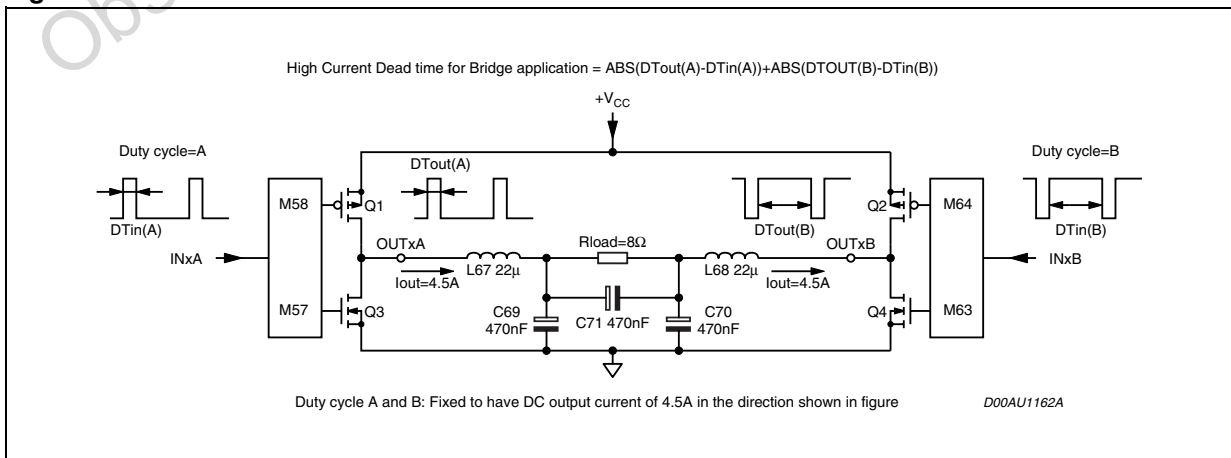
High Current Dead time for Bridge application = ABS(DTout(A)-DTin(A))+ABS(DTOUT(B)-DTin(B))

$+V_{CC}$

Duty cycle=A

DTout(A)

Duty cycle=B

M58

Q1

Q2

M64

DTin(A)

DTout(B)

DTin(B)

OUTxA

Rload=8Ω

OUTxB

INxA

L67 22μ

L68 22μ

INxB

Iout=4.5A

Iout=4.5A

M57

Q3

C69 470nF

C71 470nF

C70 470nF

Q4

M63

Duty cycle A and B: Fixed to have DC output current of 4.5A in the direction shown in figure

D00AU1162A